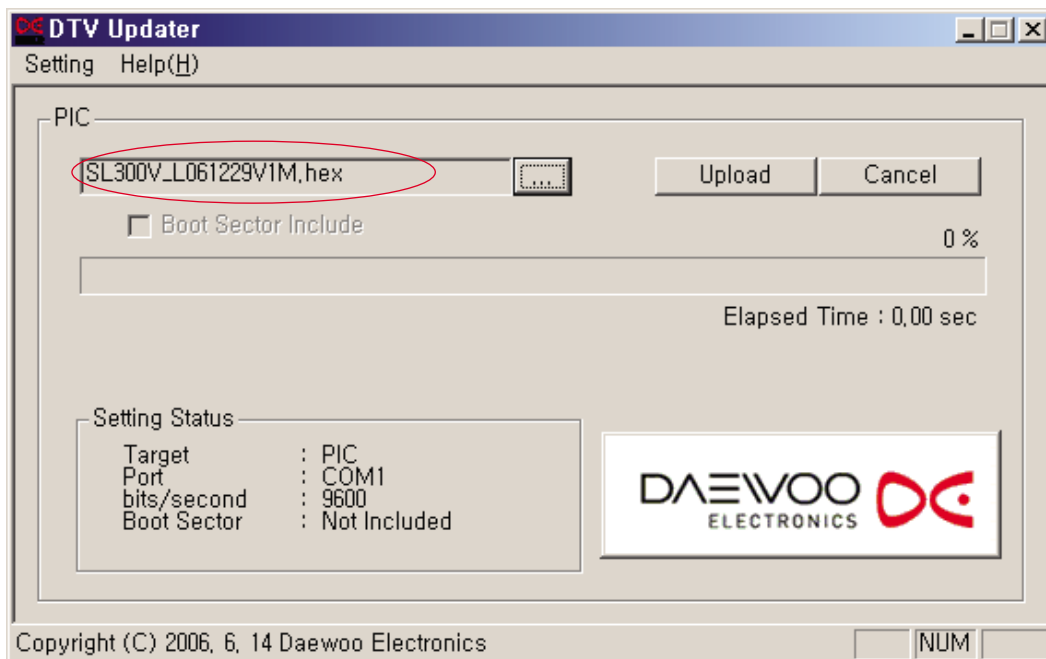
DTV Updater

Setting Help(H)

PIC

SL300V_L061229V1M.hex

...

Upload

Cancel

Boot Sector Include

0 %

Elapsed Time : 0.00 sec

Setting Status

| Target | : | PIC |
|---|---|---|
| Port | : | COM1 |
| bits/second | : | 9600 |
| Boot Sector | : | Not Included |

DAEWOO ELECTRONICS

Copyright (C) 2006. 6. 14 Daewoo Electronics

NUM